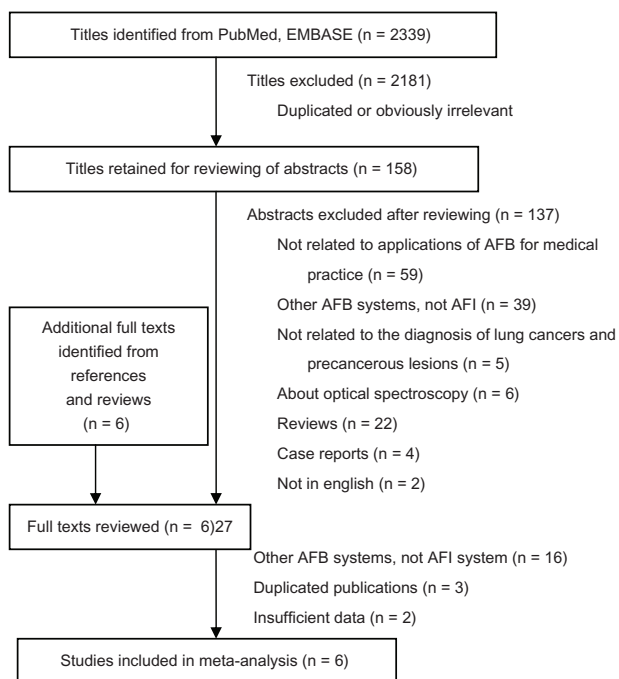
Titles identified from PubMed, EMBASE (n = 2339)

Titles excluded (n = 2181)
Duplicated or obviously irrelevant

Titles retained for reviewing of abstracts (n = 158)

Abstracts excluded after reviewing (n = 137)
Not related to applications of AFB for medical practice (n = 59)
Other AFB systems, not AFI (n = 39)
Not related to the diagnosis of lung cancers and precancerous lesions (n = 5)
About optical spectroscopy (n = 6)
Reviews (n = 22)
Case reports (n = 4)
Not in english (n = 2)

Additional full texts identified from references and reviews (n = 6)

Full texts reviewed (n = 6)27

Other AFB systems, not AFI system (n = 16)
Duplicated publications (n = 3)
Insufficient data (n = 2)

Studies included in meta-analysis (n = 6)